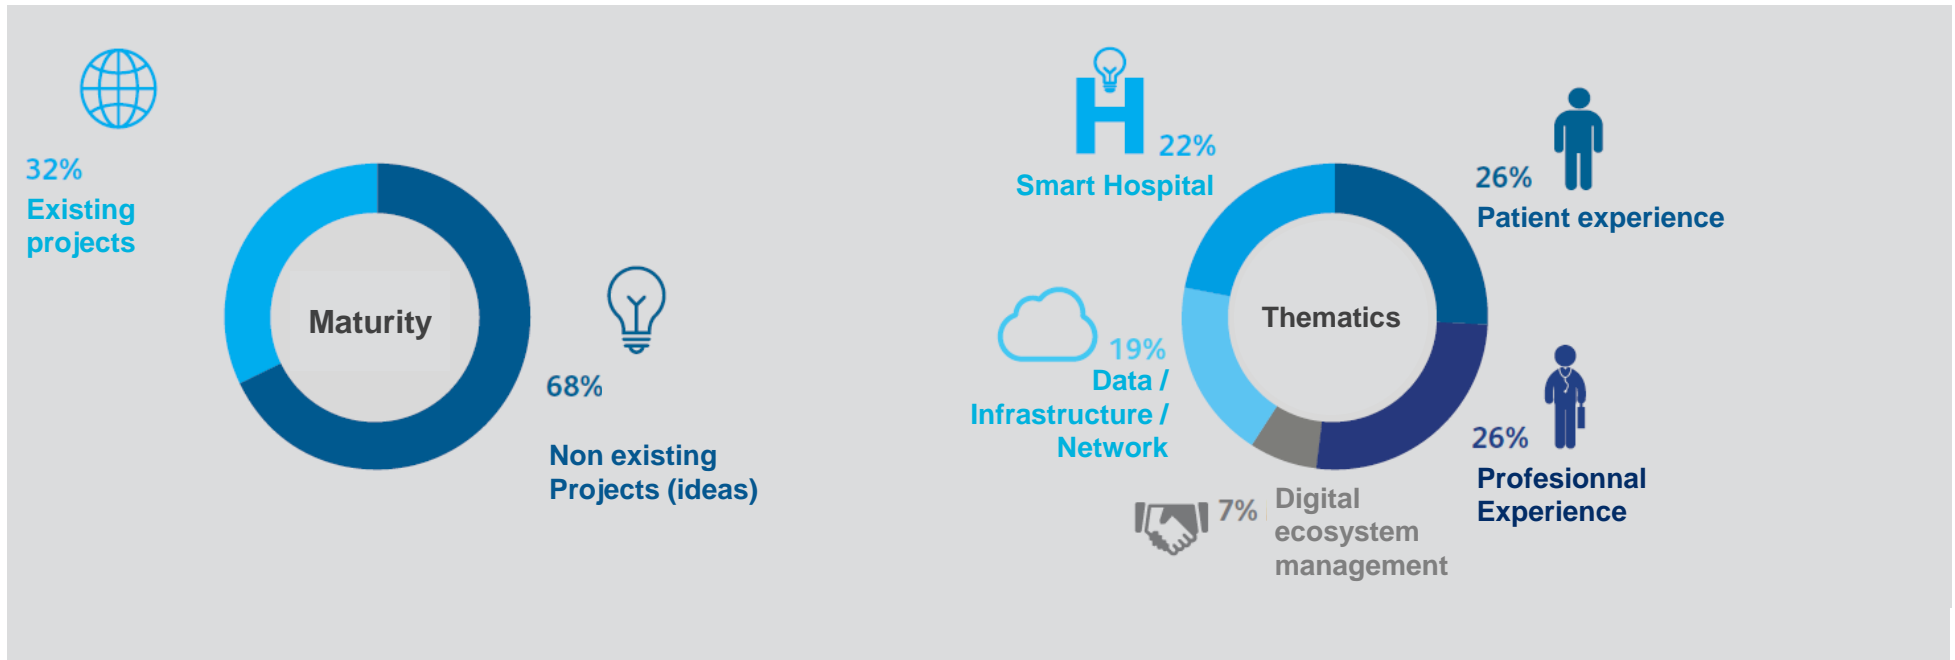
32%
Existing projects

Maturity

68%

Non existing Projects (ideas)

22%
Smart Hospital

26%
Patient experience

Thematics

19%
Data / Infrastructure / Network

26%
Profesionnal Experience

7%
Digital ecosystem management